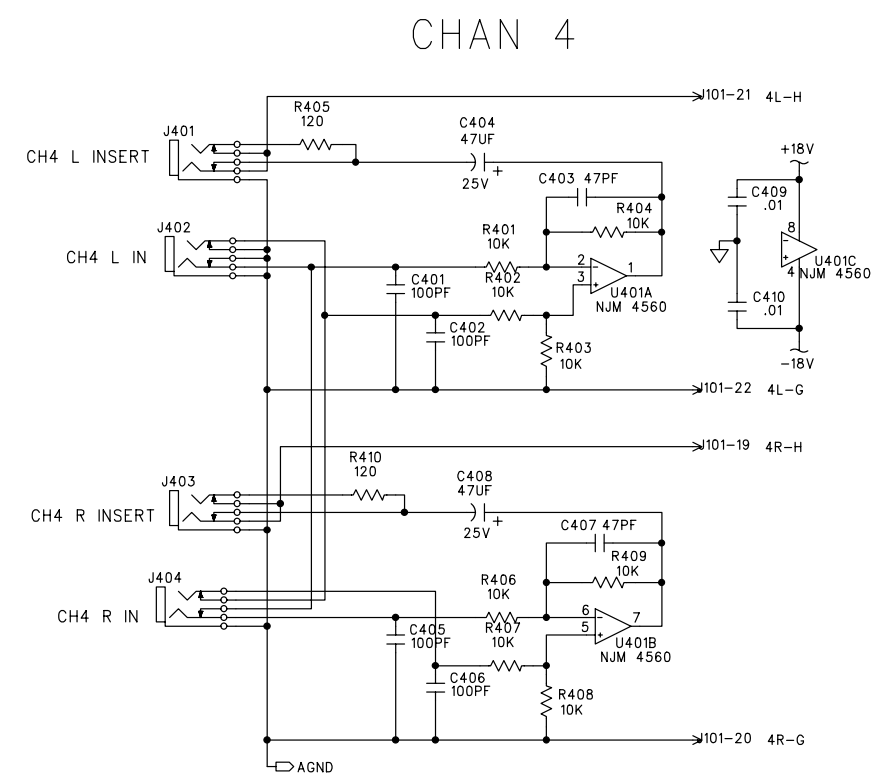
CHAN 4

J101-21 4L-H

R405
120

C404
47UF

J401

CH4 L INSERT

25V

C403 47PF

R404
10K

+18V

C409
.01

8

U401C
NJM 4560

4

C410
.01

-18V

J402

CH4 L IN

R401
10K

R402
10K

C401
100PF

2
3

1

U401A
NJM 4560

C402
100PF

R403
10K

J101-22 4L-G

J101-19 4R-H

R410
120

C408
47UF

J403

CH4 R INSERT

25V

C407 47PF

R409
10K

J404

CH4 R IN

R406
10K

R407
10K

6
5

7

U401B
NJM 4560

C405
100PF

C406
100PF

R408
10K

J101-20 4R-G

AGND